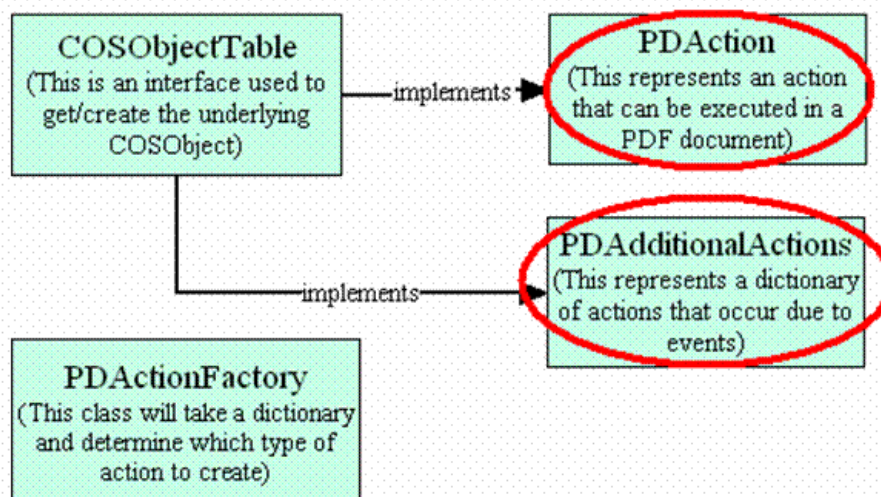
COSObjectTable
(This is an interface used to get/create the underlying COSObject)

implements

PDAction
(This represents an action that can be executed in a PDF document)

implements

PDAdditionalActions
(This represents a dictionary of actions that occur due to events)

PDActionFactory
(This class will take a dictionary and determine which type of action to create)